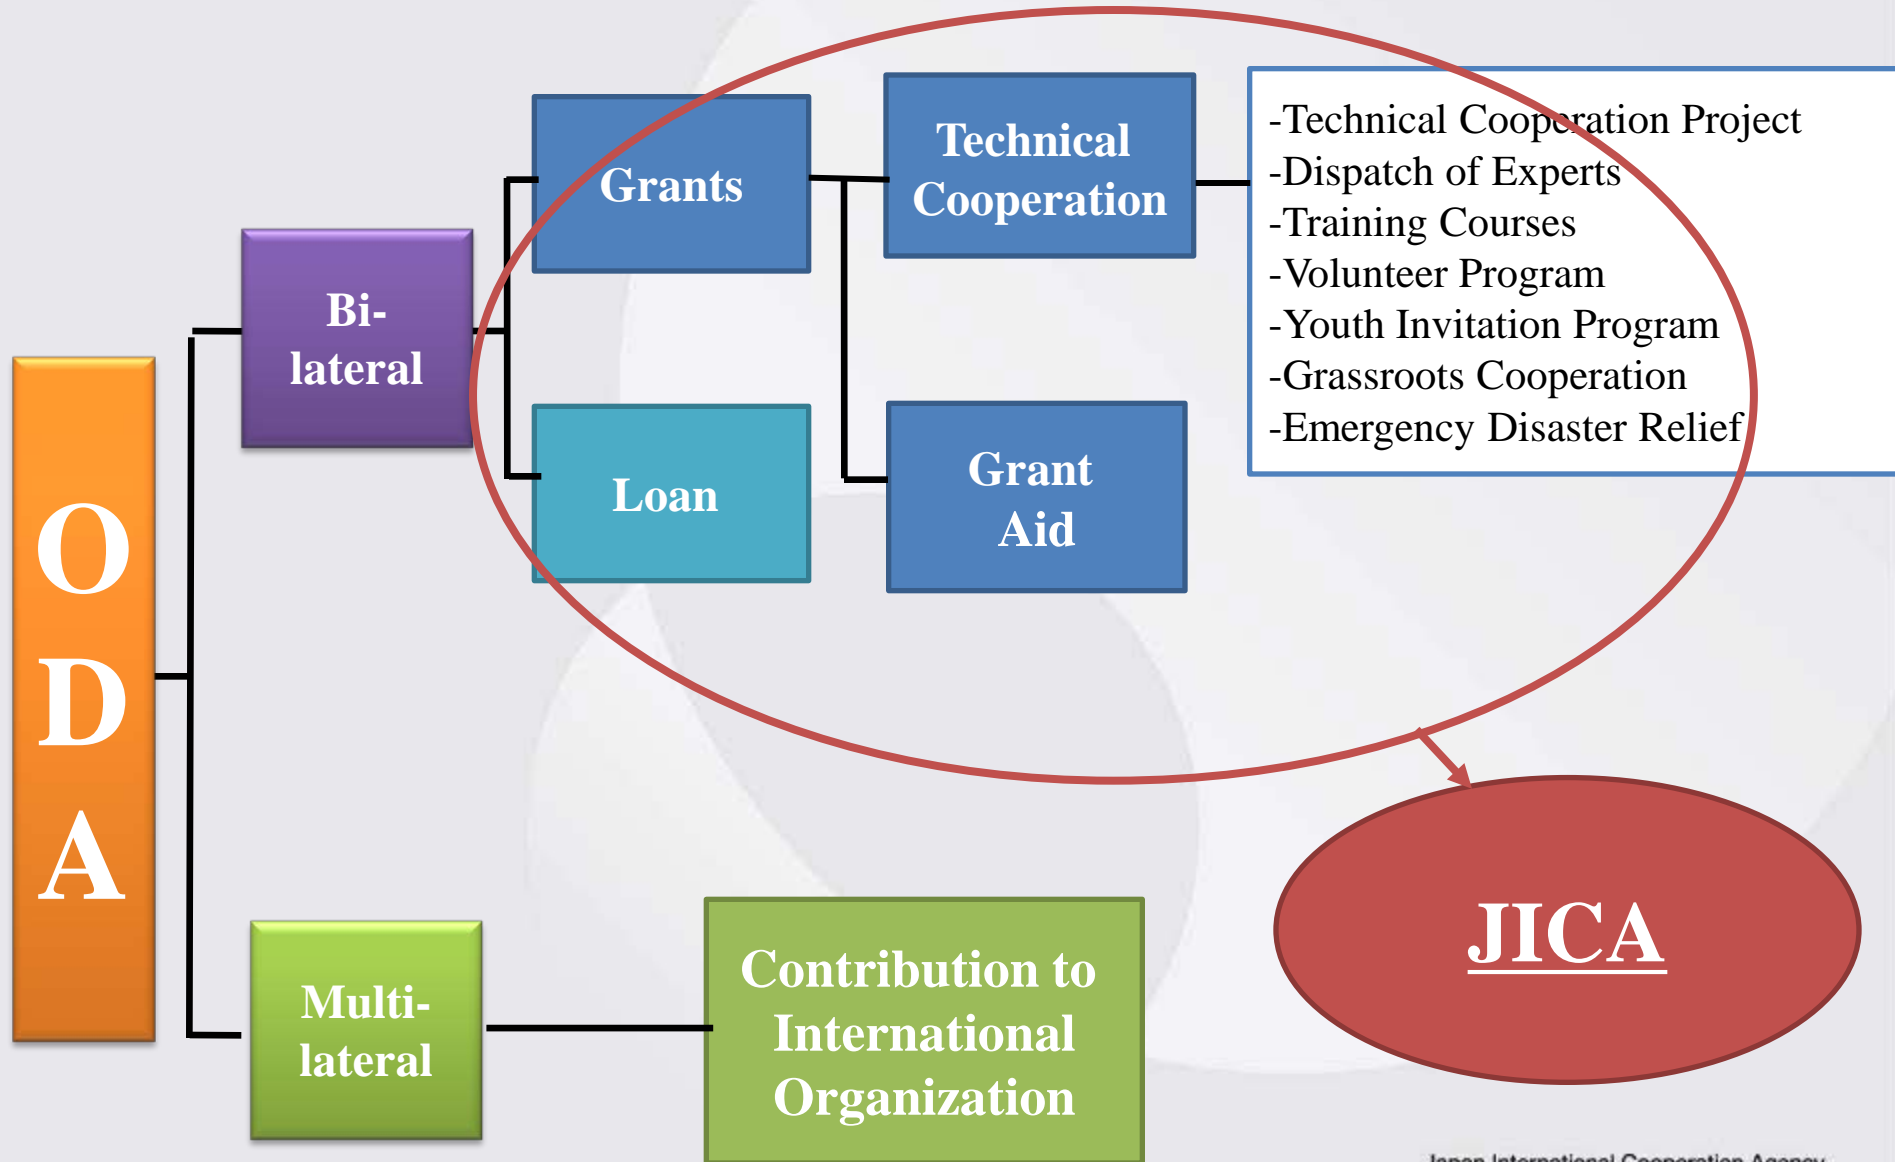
ODA

Bi-lateral

Grants

Technical Cooperation

-Technical Cooperation Project
-Dispatch of Experts
-Training Courses
-Volunteer Program
-Youth Invitation Program
-Grassroots Cooperation
-Emergency Disaster Relief

Loan

Grant Aid

JICA

Multi-lateral

Contribution to International Organization

Japan International Cooperation Agency